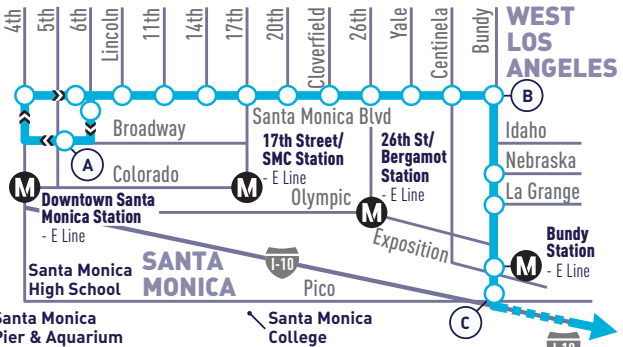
4th
5th
6th
Lincoln
11th
14th
17th
20th
Cloverfield
26th
Yale
Centinela
Bundy
WEST LOS ANGELES

B

Santa Monica Blvd

Broadway

A

Idaho
Nebraska
La Grange

17th Street/ SMC Station
- E Line

26th St/ Bergamot Station
- E Line

Colorado

M
M
M
M

Downtown Santa Monica Station
- E Line

Olympic

Exposition

Bundy Station
- E Line

SANTA MONICA

I-10

Santa Monica High School

Pico

C

Santa Monica Pier & Aquarium

Santa Monica College

I-10